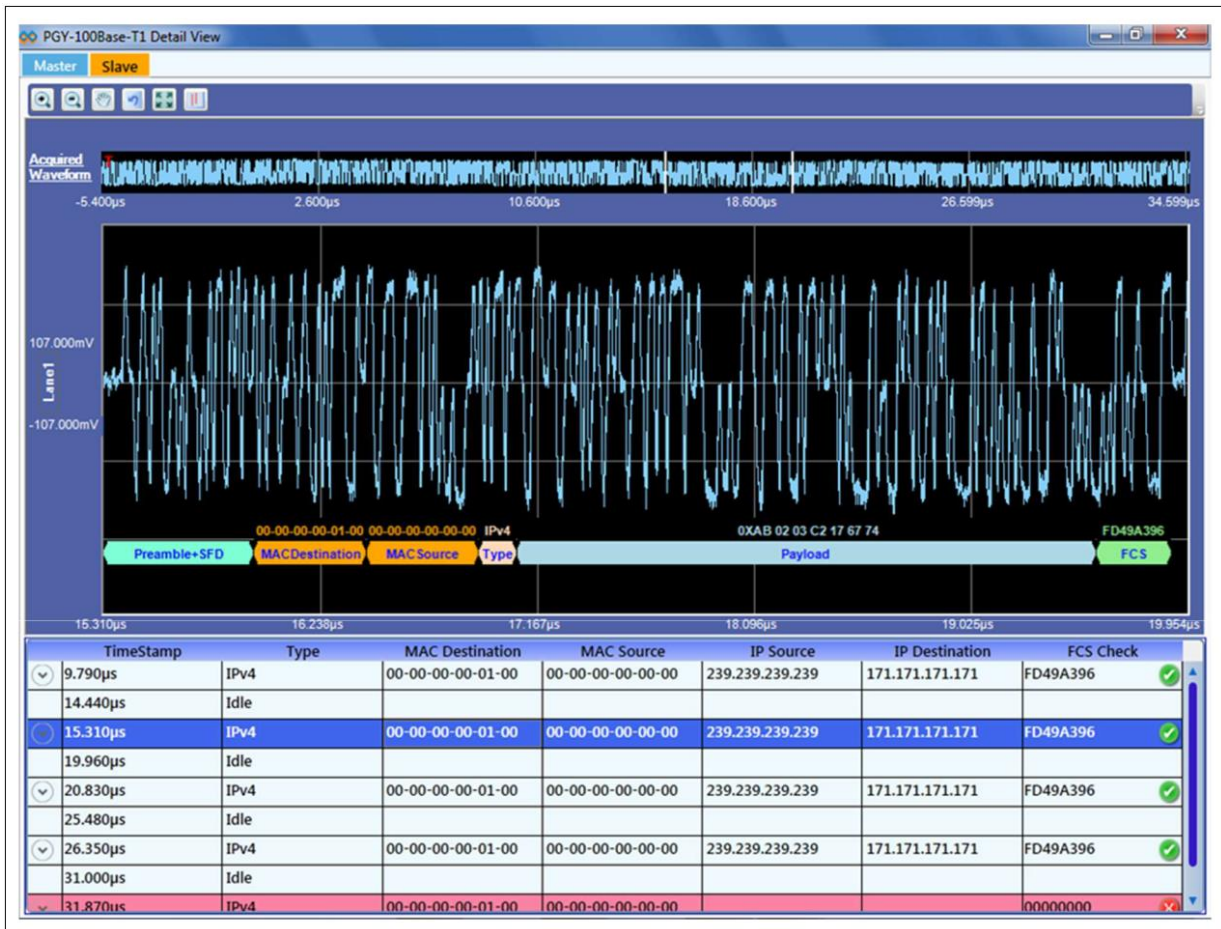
PGY-100Base-T1 Detail View

Master Slave

Acquired Waveform

-5.400µs 2.600µs 10.600µs 18.600µs 26.599µs 34.599µs

107.000mV

Lane1

-107.000mV

00-00-00-00-01-00 00-00-00-00-00-00 IPv4 0XAB 02 03 C2 17 67 74 FD49A396

Preamble+SFD MACDestination MACSource Type Payload FCS

15.310µs 16.238µs 17.167µs 18.096µs 19.025µs 19.954µs

| TimeStamp | Type | MAC Destination | MAC Source | IP Source | IP Destination | FCS Check |
|---|---|---|---|---|---|---|
| 9.790µs | IPv4 | 00-00-00-00-01-00 | 00-00-00-00-00-00 | 239.239.239.239 | 171.171.171.171 | FD49A396 |
| 14.440µs | Idle | | | | | |
| 15.310µs | IPv4 | 00-00-00-00-01-00 | 00-00-00-00-00-00 | 239.239.239.239 | 171.171.171.171 | FD49A396 |
| 19.960µs | Idle | | | | | |
| 20.830µs | IPv4 | 00-00-00-00-01-00 | 00-00-00-00-00-00 | 239.239.239.239 | 171.171.171.171 | FD49A396 |
| 25.480µs | Idle | | | | | |
| 26.350µs | IPv4 | 00-00-00-00-01-00 | 00-00-00-00-00-00 | 239.239.239.239 | 171.171.171.171 | FD49A396 |
| 31.000µs | Idle | | | | | |
| 31.870µs | IPv4 | 00-00-00-00-01-00 | 00-00-00-00-00-00 | | | 00000000 |